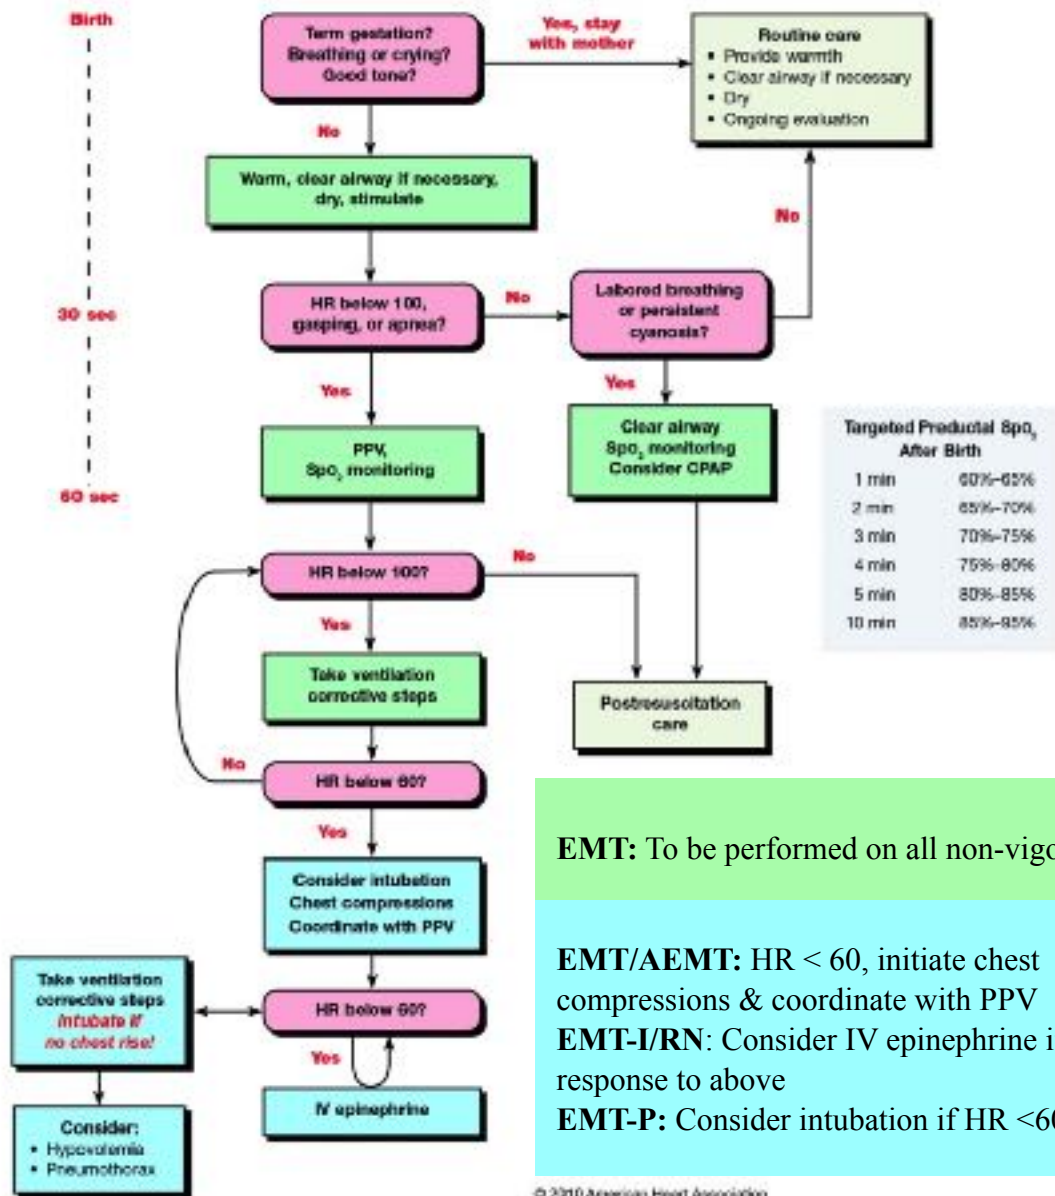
Birth

30 sec

60 sec

Term gestation?
Breathing or crying?
Good tone?

Yes, stay with mother

Routine care
• Provide warmth
• Clear airway if necessary
• Dry
• Ongoing evaluation

No

Warm, clear airway if necessary, dry, stimulate

No

HR below 100, gasping, or apnea?

No

Labored breathing or persistent cyanosis?

Yes

Yes

PPV, $Spo_2$ monitoring

Clear airway
$Spo_2$ monitoring
Consider CPAP

| Targeted Preductal $Spo_2$ After Birth | |
|---|---|
| 1 min | 60%–65% |
| 2 min | 65%–70% |
| 3 min | 70%–75% |
| 4 min | 75%–80% |
| 5 min | 80%–85% |
| 10 min | 85%–95% |

HR below 100?

No

Yes

Take ventilation corrective steps

Postresuscitation care

No

HR below 60?

Yes

Consider intubation
Chest compressions
Coordinate with PPV

Take ventilation corrective steps
Intubate if no chest rise!

HR below 60?

Yes

IV epinephrine

Consider:
• Hypovolemia
• Pneumothorax

EMT: To be performed on all non-vigo

EMT/AEMT: HR < 60, initiate chest compressions & coordinate with PPV
EMT-I/RN: Consider IV epinephrine i response to above
EMT-P: Consider intubation if HR <60

© 2010 American Heart Association